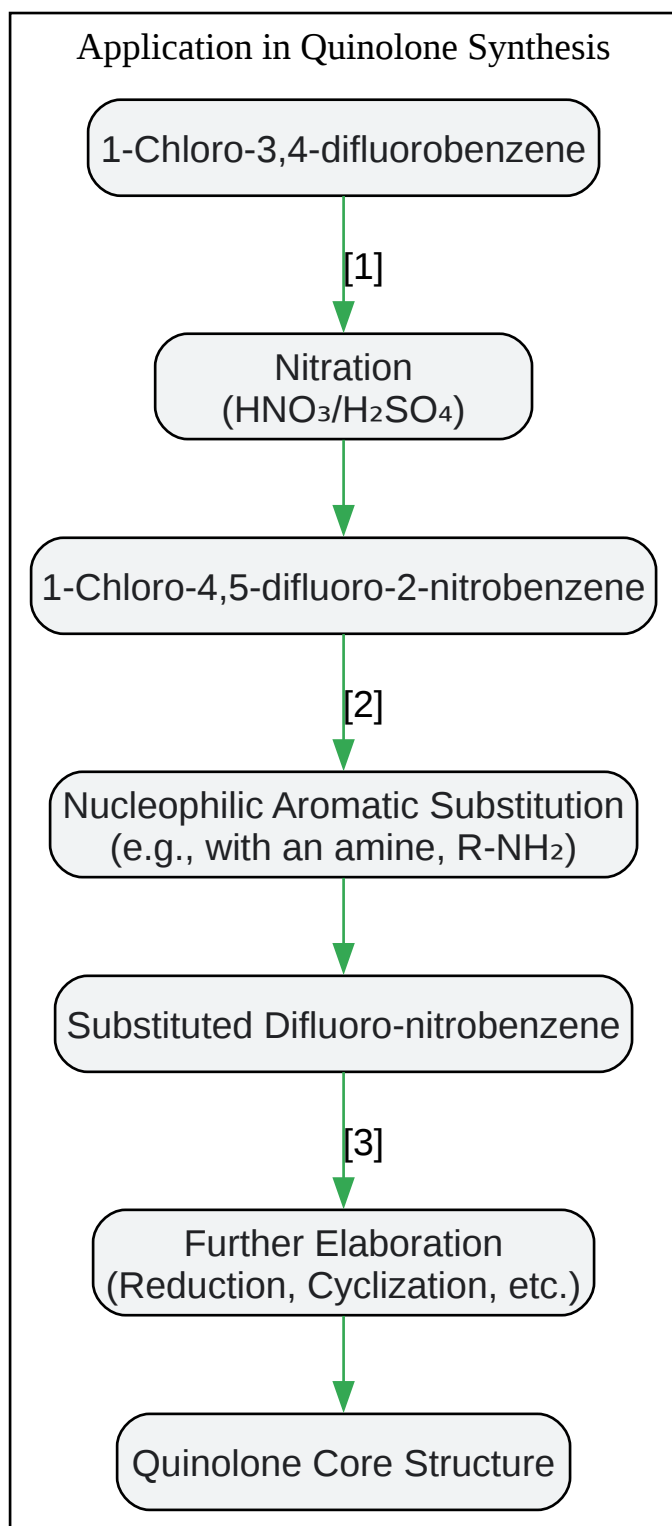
Application in Quinolone Synthesis

1-Chloro-3,4-difluorobenzene

[1]

Nitration
($HNO_3/H_2SO_4$)

1-Chloro-4,5-difluoro-2-nitrobenzene

[2]

Nucleophilic Aromatic Substitution
(e.g., with an amine, R-$NH_2$)

Substituted Difluoro-nitrobenzene

[3]

Further Elaboration
(Reduction, Cyclization, etc.)

Quinolone Core Structure